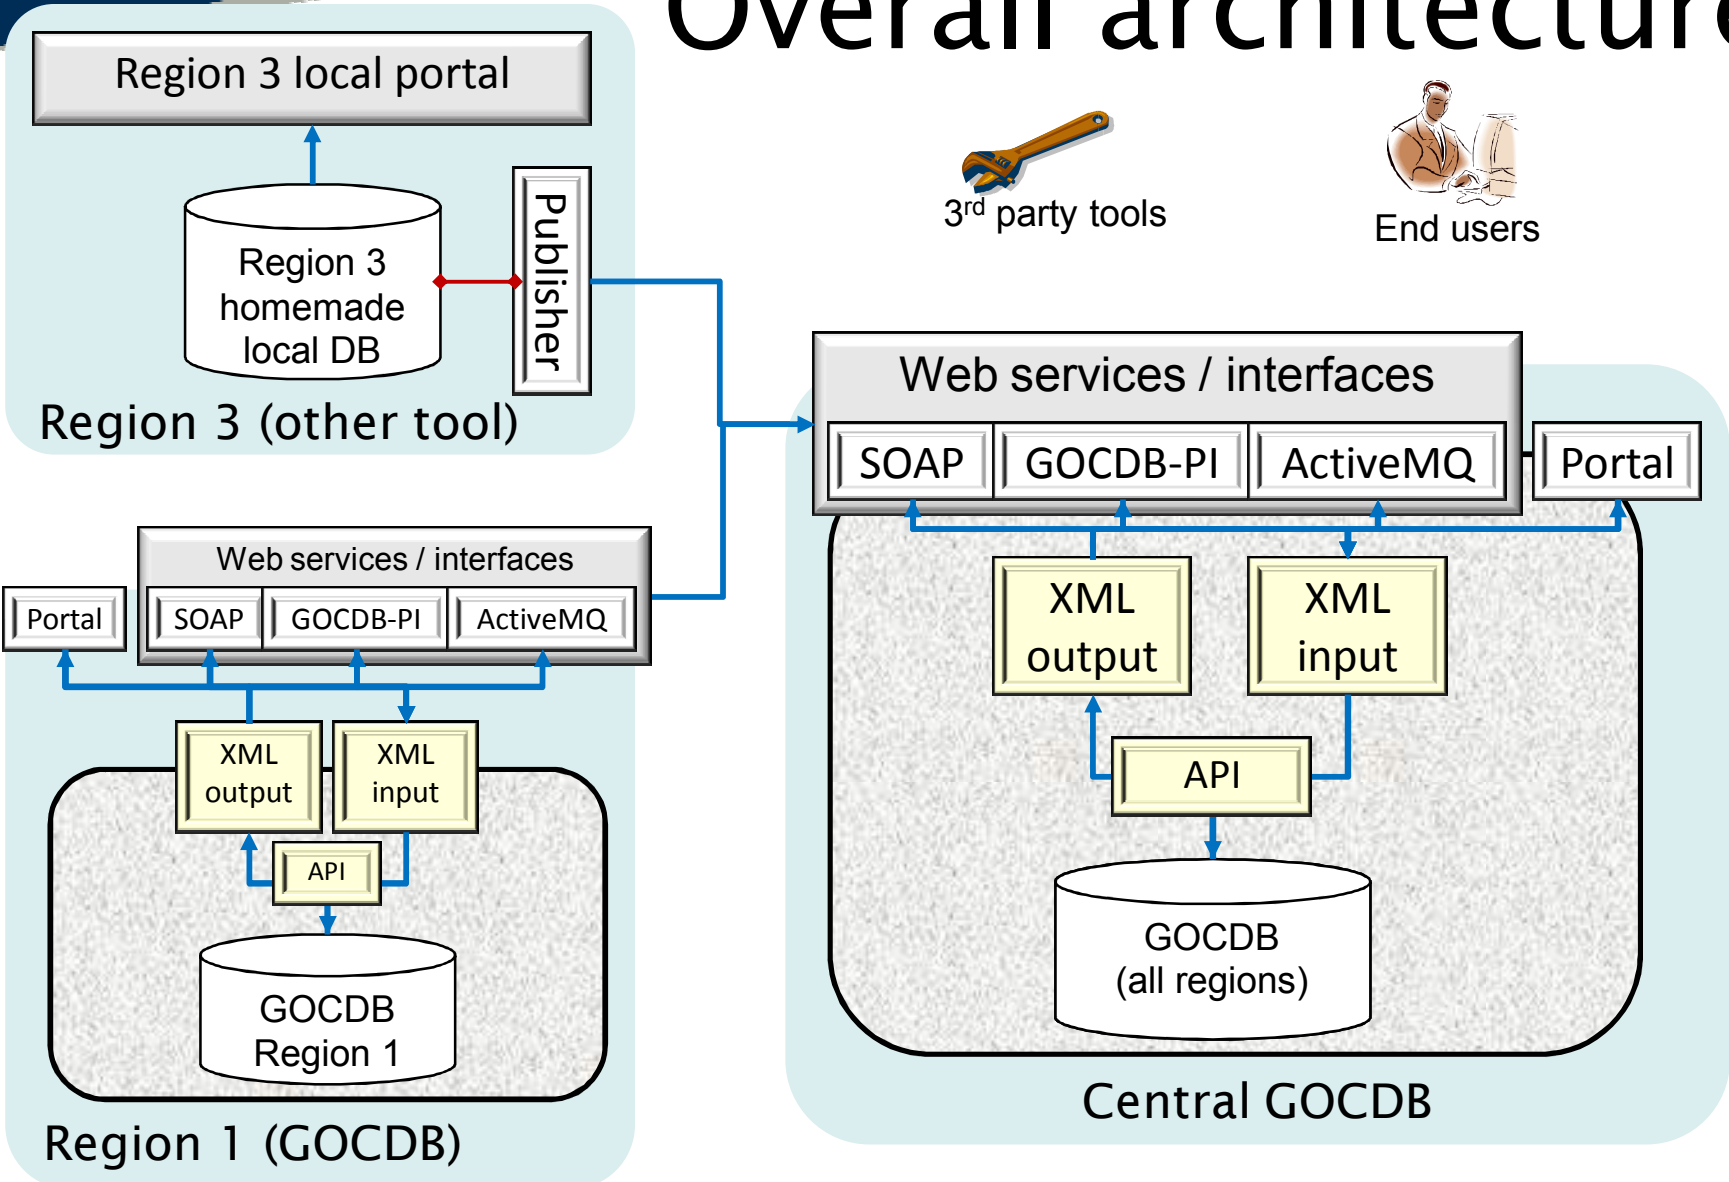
Overall architecture

Region 3 local portal

Region 3 homemade local DB

Publisher

Region 3 (other tool)

$3^{rd}$ party tools

End users

Web services / interfaces

SOAP

GOCDB-PI

ActiveMQ

Portal

XML output

XML input

API

GOCDB (all regions)

Central GOCDB

Web services / interfaces

Portal

SOAP

GOCDB-PI

ActiveMQ

XML output

XML input

API

GOCDB Region 1

Region 1 (GOCDB)